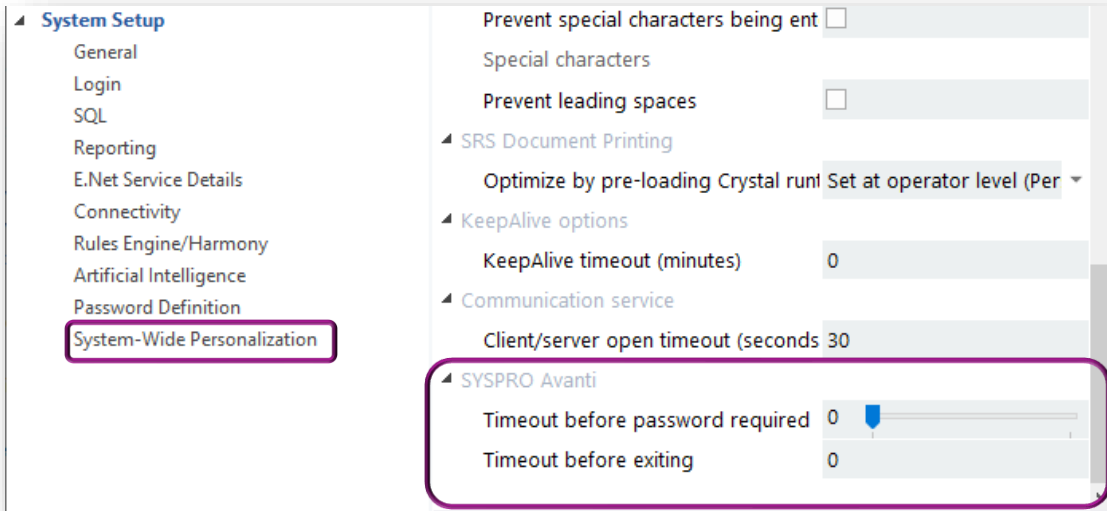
System Setup
General
Login
SQL
Reporting
E.Net Service Details
Connectivity
Rules Engine/Harmony
Artificial Intelligence
Password Definition
System-Wide Personalization

Prevent special characters being ent
Special characters
Prevent leading spaces
SRS Document Printing
Optimize by pre-loading Crystal runt | Set at operator level (Per
KeepAlive options
KeepAlive timeout (minutes) | 0
Communication service
Client/server open timeout (seconds | 30
SYSPRO Avanti
Timeout before password required | 0
Timeout before exiting | 0